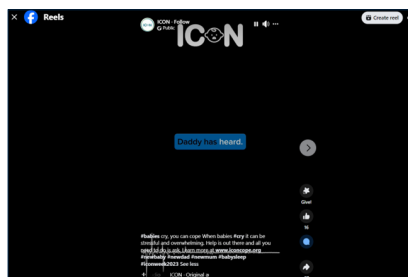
Reels

ICON · Follow
Public

ICON

Create reel

Daddy has heard.

Give!

96

#babies cry, you can cope When babies #cry it can be stressful and overwhelming. Help is out there and all you need to do is ask. Learn more at www.iconcope.org #newbaby #newdad #newmum #babysleep #iconweek2023 See less

ICON · Original a